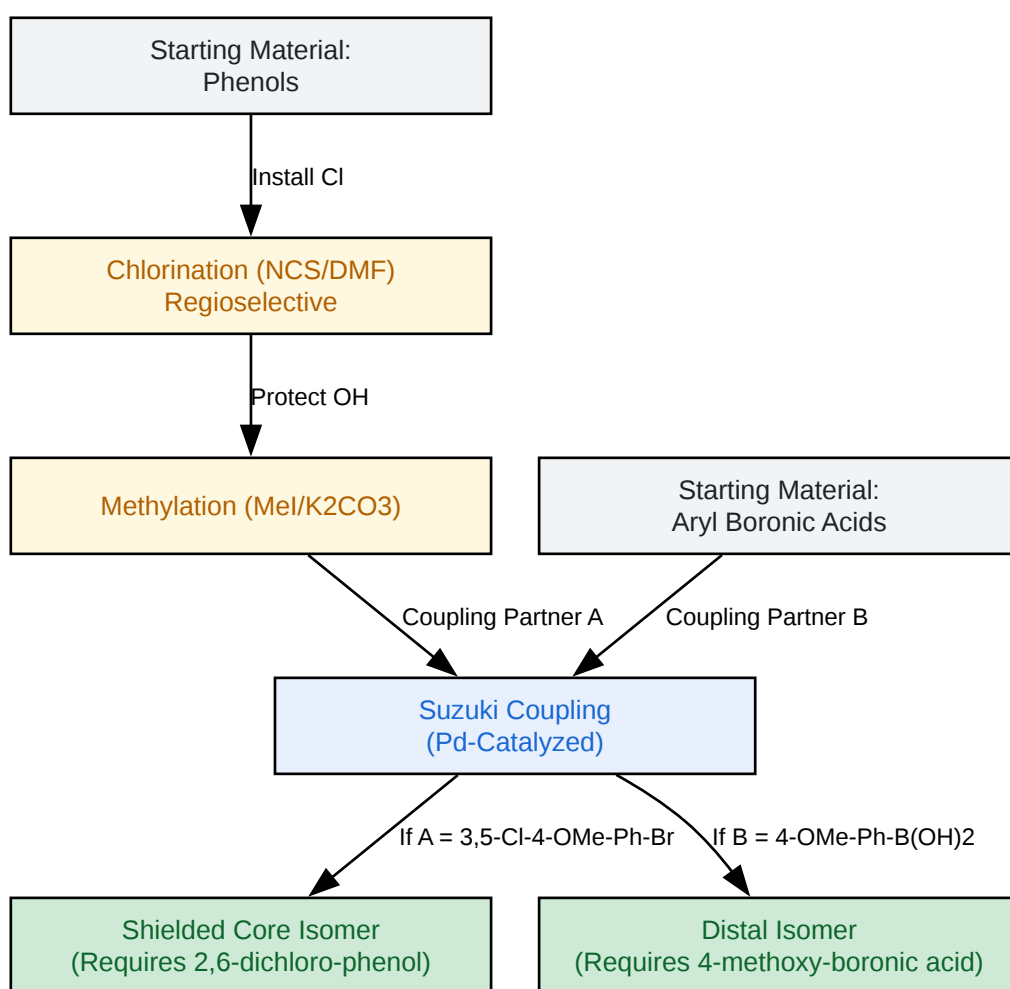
Starting Material:
Phenols

Install Cl

Chlorination (NCS/DMF)
Regioselective

Protect OH

Methylation (MeI/K2CO3)

Starting Material:
Aryl Boronic Acids

Coupling Partner A

Coupling Partner B

Suzuki Coupling
(Pd-Catalyzed)

If A = 3,5-Cl-4-OMe-Ph-Br

If B = 4-OMe-Ph-B(OH)2

Shielded Core Isomer
(Requires 2,6-dichloro-phenol)

Distal Isomer
(Requires 4-methoxy-boronic acid)